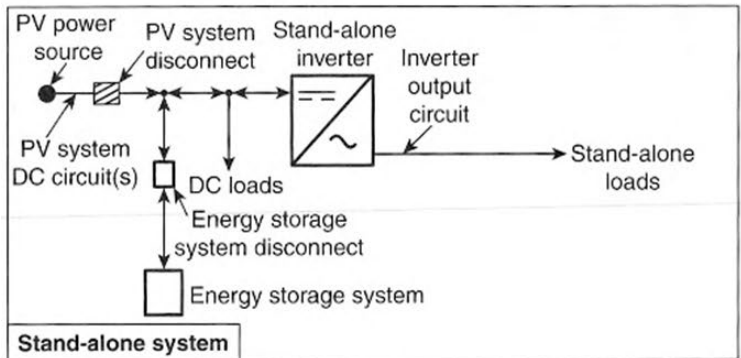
PV power source

PV system disconnect

Stand-alone inverter

Inverter output circuit

PV system DC circuit(s)

DC loads

Stand-alone loads

Energy storage system disconnect

Energy storage system

Stand-alone system